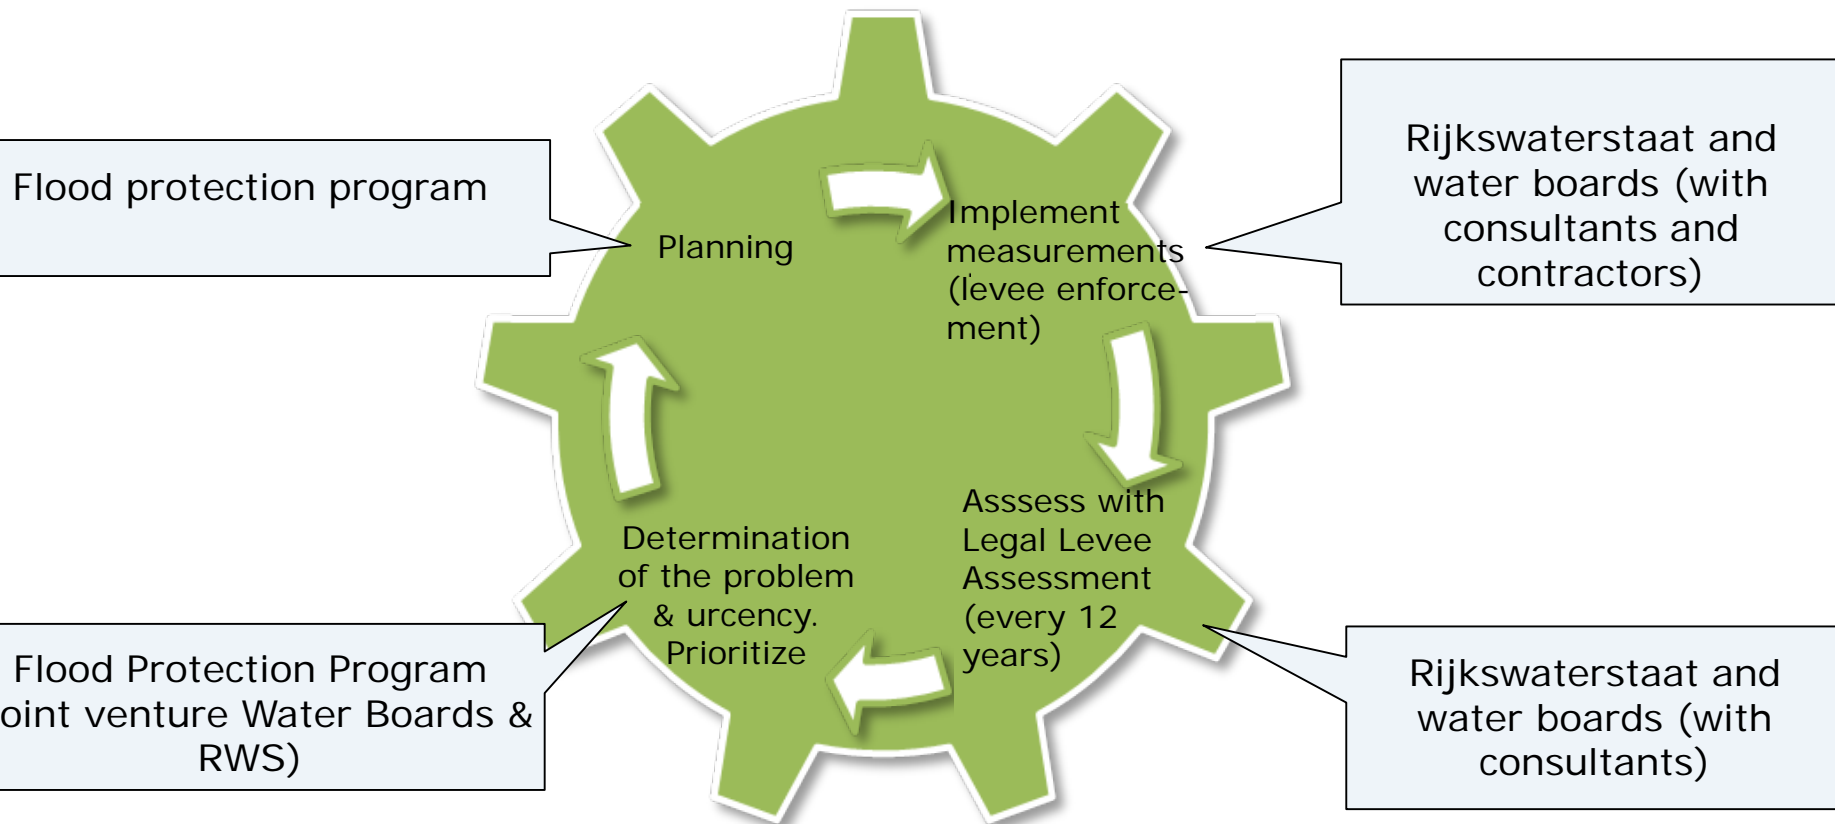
Flood protection program

Planning

Implement measurements (levee enforcement)

Rijkswaterstaat and water boards (with consultants and contractors)

Asssess with Legal Levee Assessment (every 12 years)

Rijkswaterstaat and water boards (with consultants)

Determination of the problem & urcency. Prioritize

Flood Protection Program oint venture Water Boards & RWS)